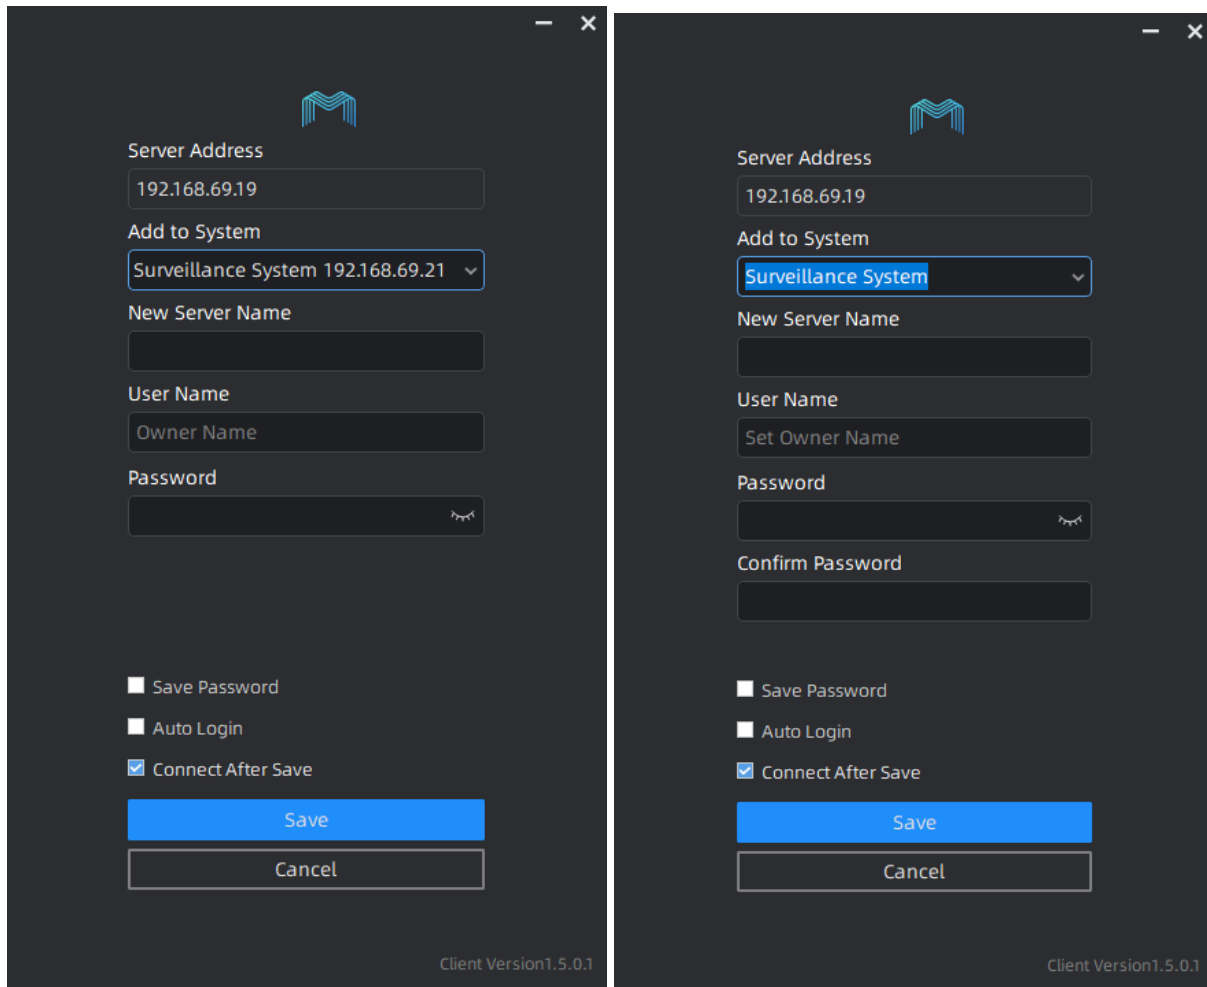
Server Address

192.168.69.19

Add to System

Surveillance System 192.168.69.21

New Server Name

User Name

Owner Name

Password

Save Password

Auto Login

Connect After Save

Save

Cancel

Client Version1.5.0.1

Server Address

192.168.69.19

Add to System

Surveillance System

New Server Name

User Name

Set Owner Name

Password

Confirm Password

Save Password

Auto Login

Connect After Save

Save

Cancel

Client Version1.5.0.1